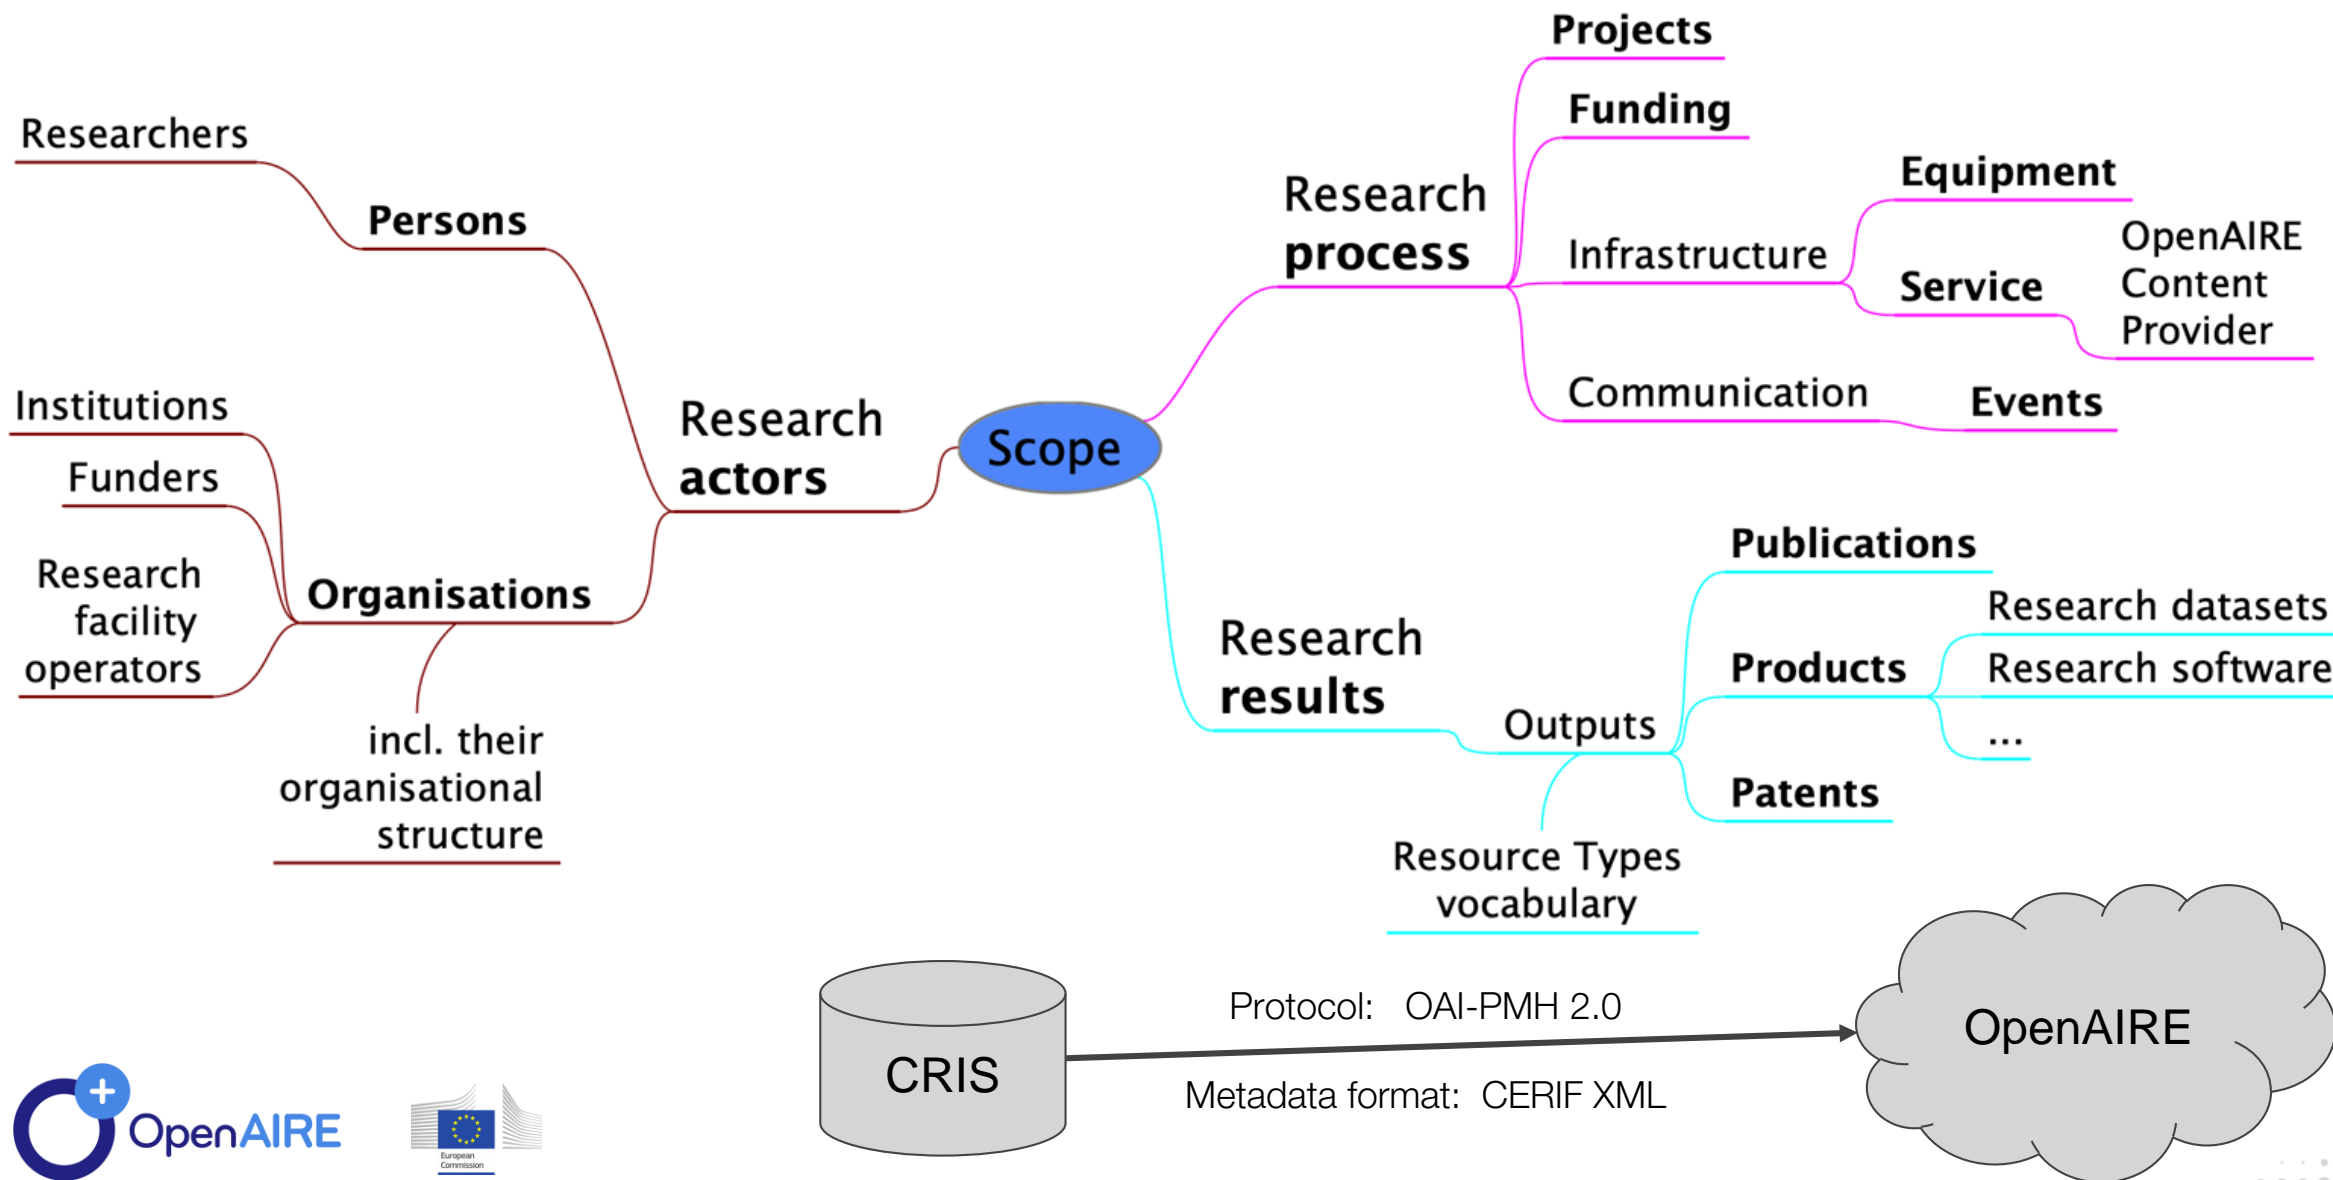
Projects

Funding

Researchers

Persons

Research process

Equipment

Infrastructure

Service

OpenAIRE Content Provider

Communication

Events

Institutions

Funders

Research facility operators

Organisations

Research actors

Scope

incl. their organisational structure

Publications

Research results

Research datasets

Products

Research software

...

Outputs

Patents

Resource Types vocabulary

CRIS

Protocol: OAI-PMH 2.0

Metadata format: CERIF XML

OpenAIRE

OpenAIRE

European Commission